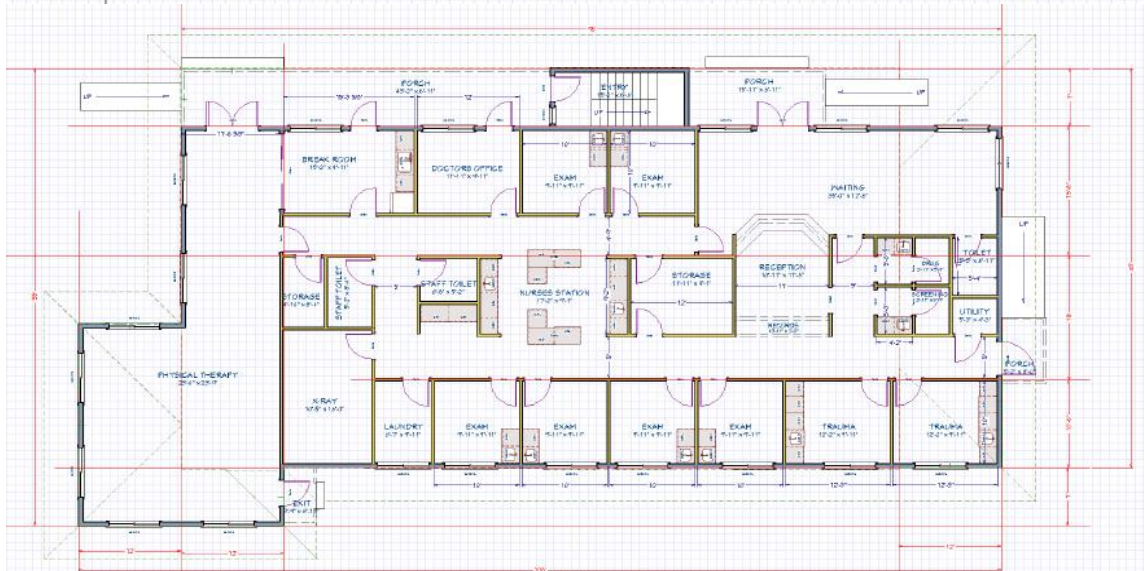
PORCH
ENTRY
PORCH
UP
UP
UP
BREAK ROOM
DOCTORS OFFICE
EXAM
EXAM
WAITING
STORAGE
STAFF TOILET
STAFF TOILET
NURSES STATION
STORAGE
RECEPTION
RECORDS
TOILET
UTILITY
SCREENING
PHYSICAL THERAPY
X-RAY
LAUNDRY
EXAM
EXAM
EXAM
EXAM
TRAUMA
TRAUMA
PORCH
EXIT
10'
10'
12'
12'
12'
10'
10'
10'
10'
12'-0"
12'-0"
12'
12'
12'
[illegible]